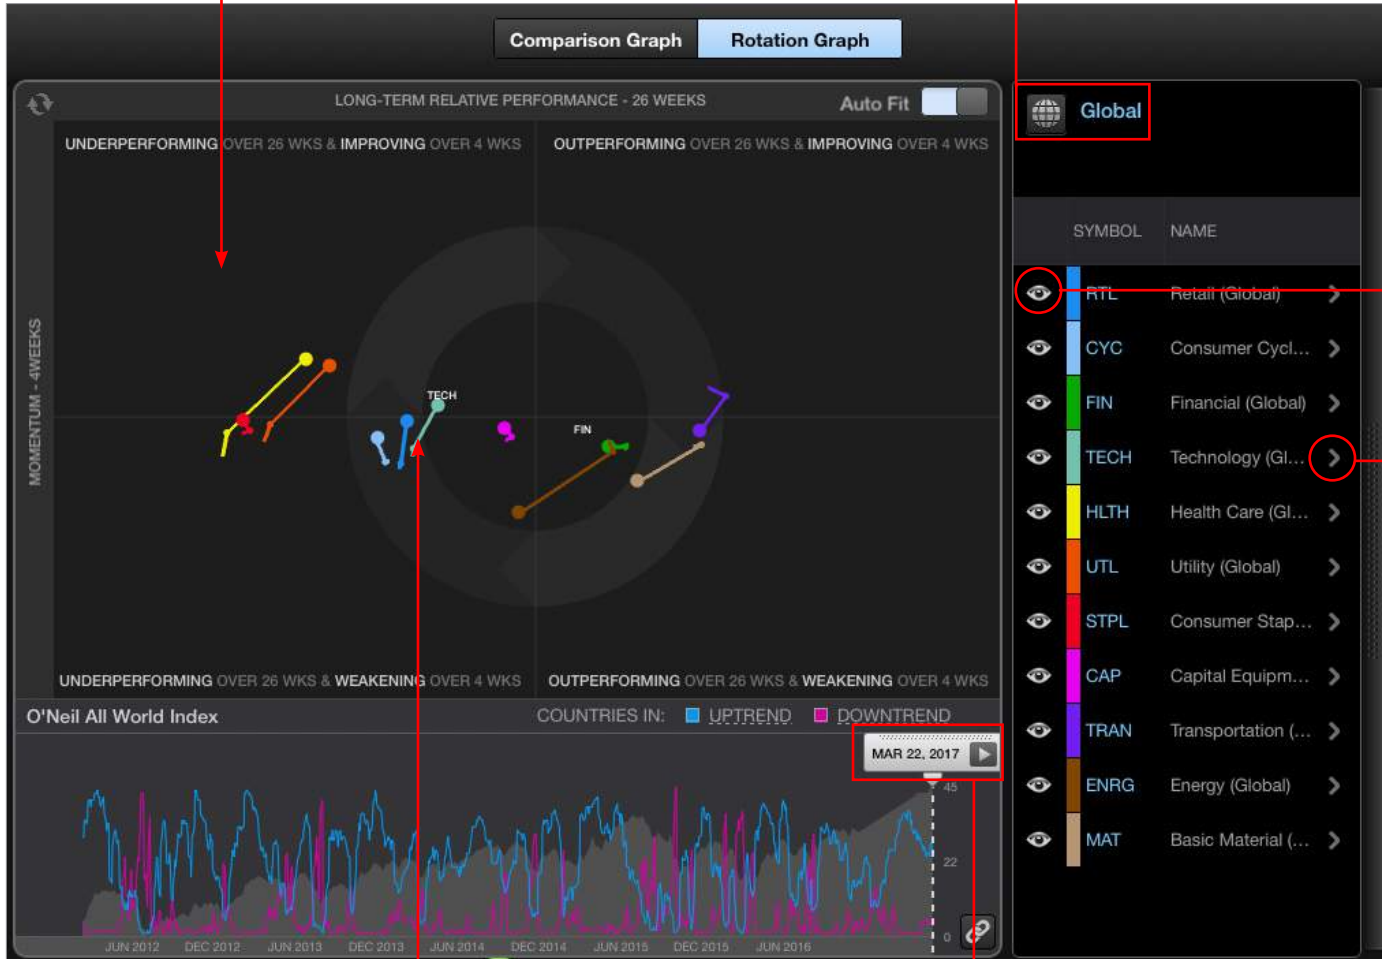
Comparison Graph Rotation Graph

LONG-TERM RELATIVE PERFORMANCE - 26 WEEKS Auto Fit

UNDERPERFORMING OVER 26 WKS & IMPROVING OVER 4 WKS

OUTPERFORMING OVER 26 WKS & IMPROVING OVER 4 WKS

MOMENTUM - 4WEEKS

TECH

FIN

UNDERPERFORMING OVER 26 WKS & WEAKENING OVER 4 WKS

OUTPERFORMING OVER 26 WKS & WEAKENING OVER 4 WKS

O'Neil All World Index

COUNTRIES IN: UPTREND DOWNTREND

MAR 22, 2017

45

22

0

JUN 2012 DEC 2012 JUN 2013 DEC 2013 JUN 2014 DEC 2014 JUN 2015 DEC 2015 JUN 2016

Global

| SYMBOL | NAME |
|---|---|
| RTL | Retail (Global) |
| CYC | Consumer Cycl... |
| FIN | Financial (Global) |
| TECH | Technology (Gl... |
| HLTH | Health Care (Gl... |
| UTL | Utility (Global) |
| STPL | Consumer Stap... |
| CAP | Capital Equipm... |
| TRAN | Transportation (... |
| ENRG | Energy (Global) |
| MAT | Basic Material (... |